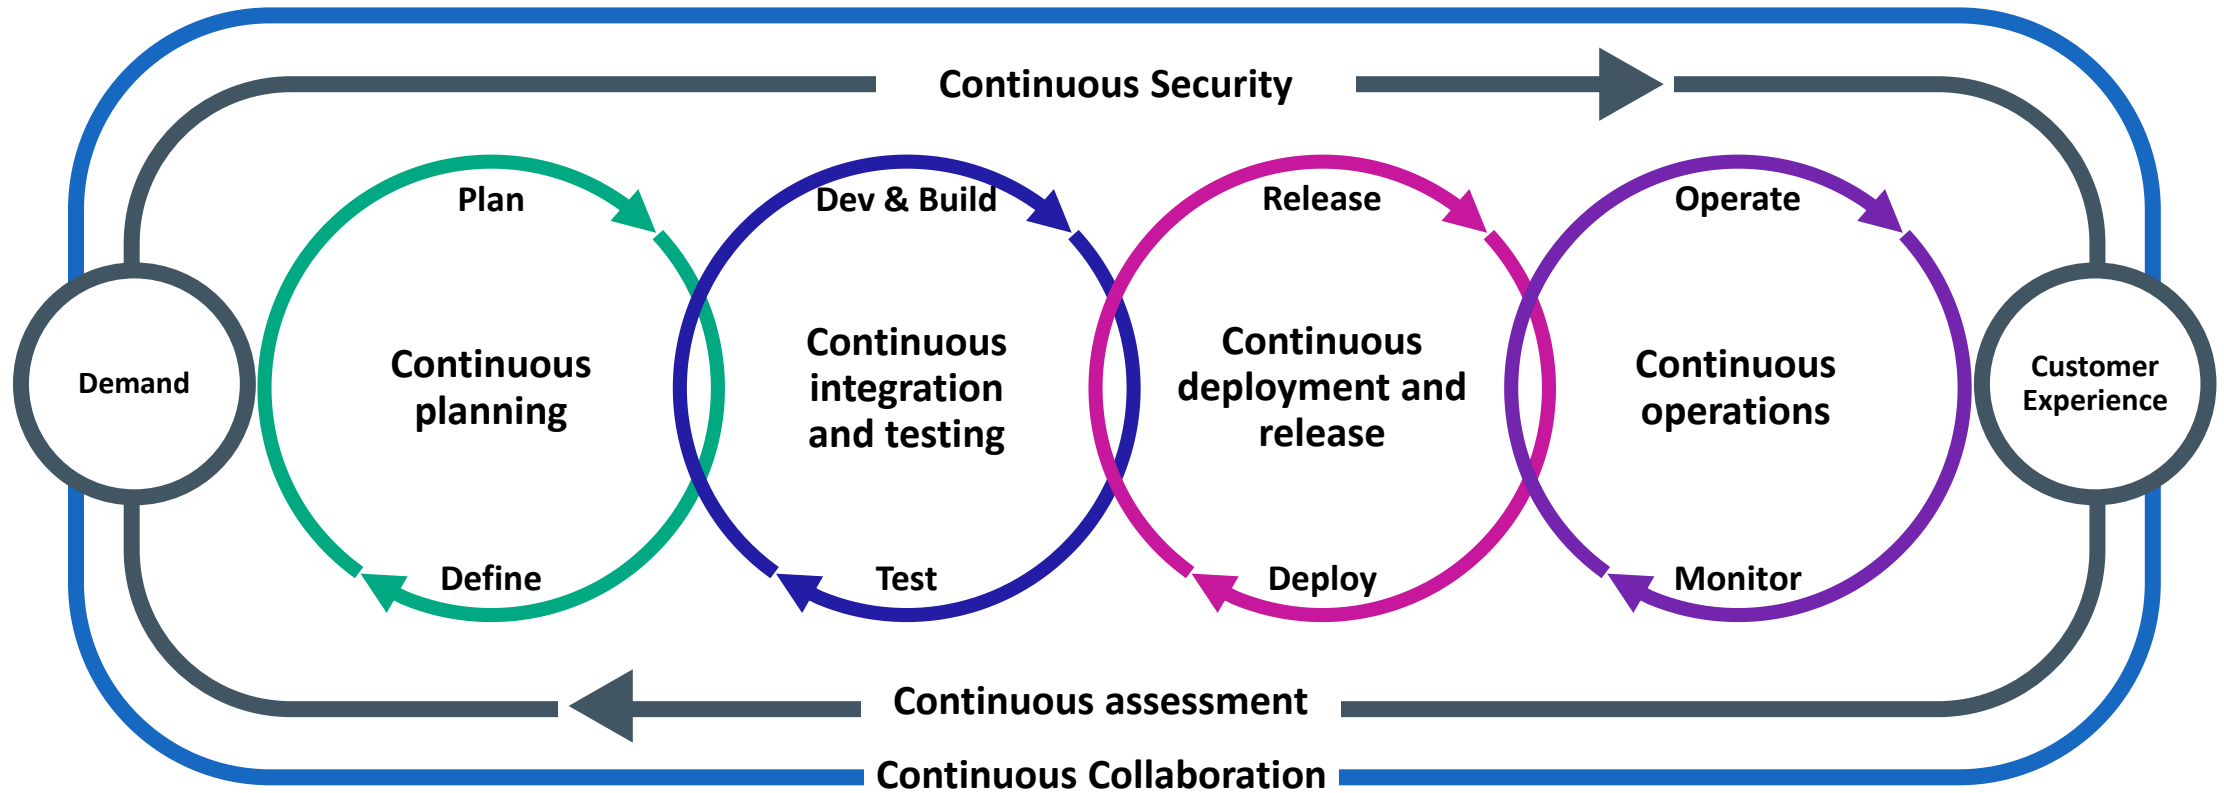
Continuous Security

Demand

Plan

Continuous planning

Define

Dev & Build

Continuous integration and testing

Test

Release

Continuous deployment and release

Deploy

Operate

Continuous operations

Monitor

Customer Experience

Continuous assessment

Continuous Collaboration